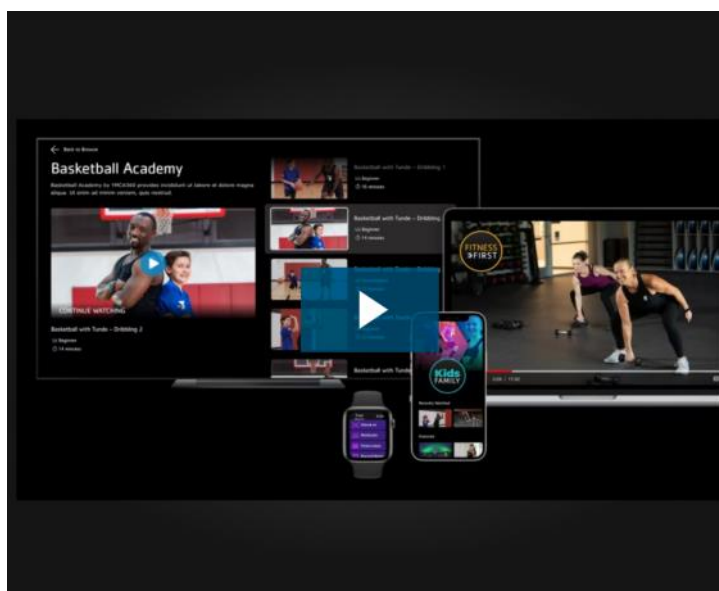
Back to Browse

Basketball Academy

Basketball Academy by YMCA360 provides incididunt ut labore et dolore magna aliqua. Ut enim ad minim veniam, quis nostrud.

CONTINUE WATCHING

Basketball with Tunde – Dribbling 2

Beginner

14 minutes

Basketball with Tunde – Dribbling 1

Beginner

15 minutes

Basketball with Tunde – Dribbling

Beginner

14 minutes

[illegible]

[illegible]

Basketball with Tunde – Dribbling

FITNESS FIRST

Kids FAMILY

Recently Watched

Featured